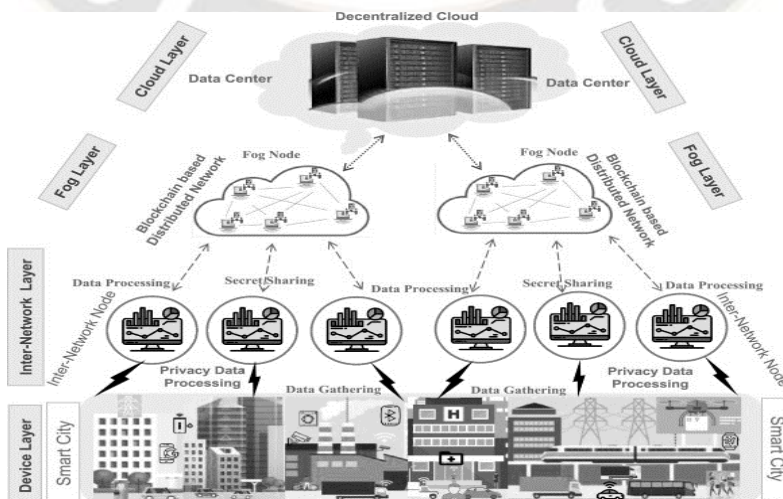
Decentralized Cloud

Cloud Layer

Data Center

Data Center

Cloud Layer

Fog Layer

Fog Node

Blockchain based Distributed Network

Fog Node

Blockchain based Distributed Network

Fog Layer

Inter-Network Layer

Data Processing

Secret Sharing

Data Processing

Secret Sharing

Data Processing

Inter-Network Node

Inter-Network Node

Privacy Data Processing

Data Gathering

Data Gathering

Privacy Data Processing

Device Layer

Smart City

Smart City